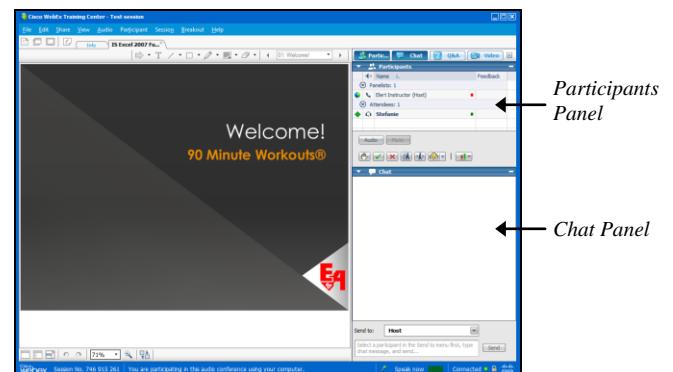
Cisco WebEx Training Center - Test session

File Edit Share View Audio Participant Session Breakout Help

Info IS Excel 2007 Fo...

Welcome!

Partic... Chat Q&A Video

Participants

Name Feedback

Panelists: 1

Ebert Instructor (Host)

Attendees: 1

Stefanie

Audio Mute

Chat

Welcome!

90 Minute Workouts®

Send to: Host

Select a participant in the Send to menu first, type chat message, and send...

Send

71%

Session No. 746 913 261 You are participating in this audio conference using your computer.

Speak now

Connected

Participants Panel

Chat Panel